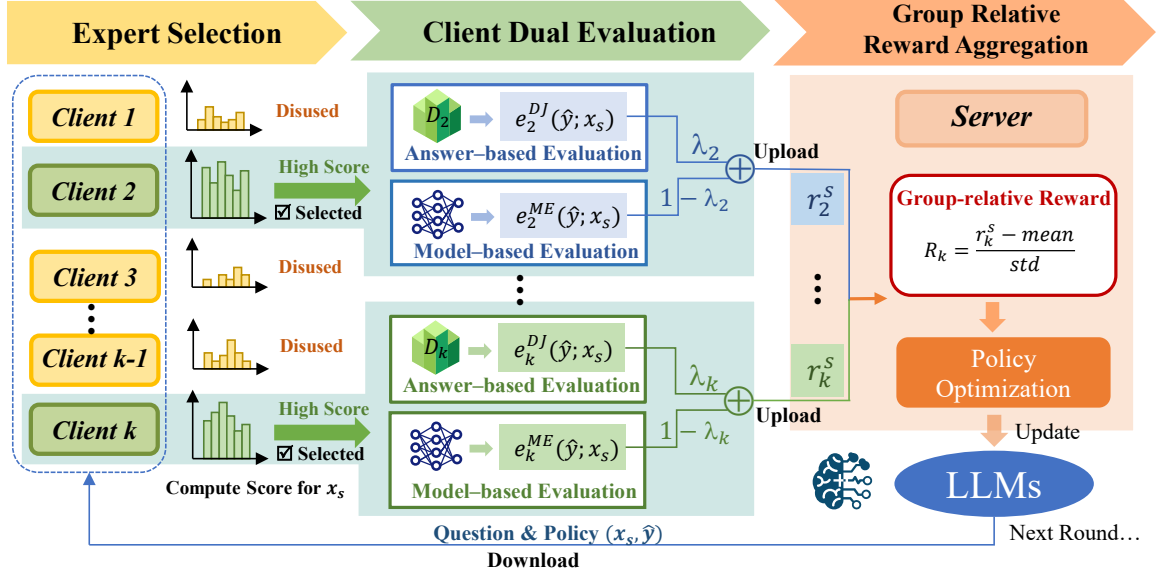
Expert Selection

Client Dual Evaluation

Group Relative Reward Aggregation

Client 1

Disused

Client 2

High Score

☑ Selected

Client 3

Disused

Client k-1

Disused

Client k

High Score

☑ Selected

Compute Score for $x_s$

$D_2$ $e_2^{DJ}(\hat{y}; x_s)$

Answer–based Evaluation

$\lambda_2$

Upload

$e_2^{ME}(\hat{y}; x_s)$

$1-\lambda_2$

Model–based Evaluation

$D_k$ $e_k^{DJ}(\hat{y}; x_s)$

Answer–based Evaluation

$\lambda_k$

Upload

$e_k^{ME}(\hat{y}; x_s)$

$1-\lambda_k$

Model–based Evaluation

Server

$r_2^s$

$r_k^s$

Group-relative Reward

$R_k = \frac{r_k^s - mean}{std}$

Policy Optimization

Update

LLMs

Question & Policy $(x_s, \hat{y})$

Download

Next Round…